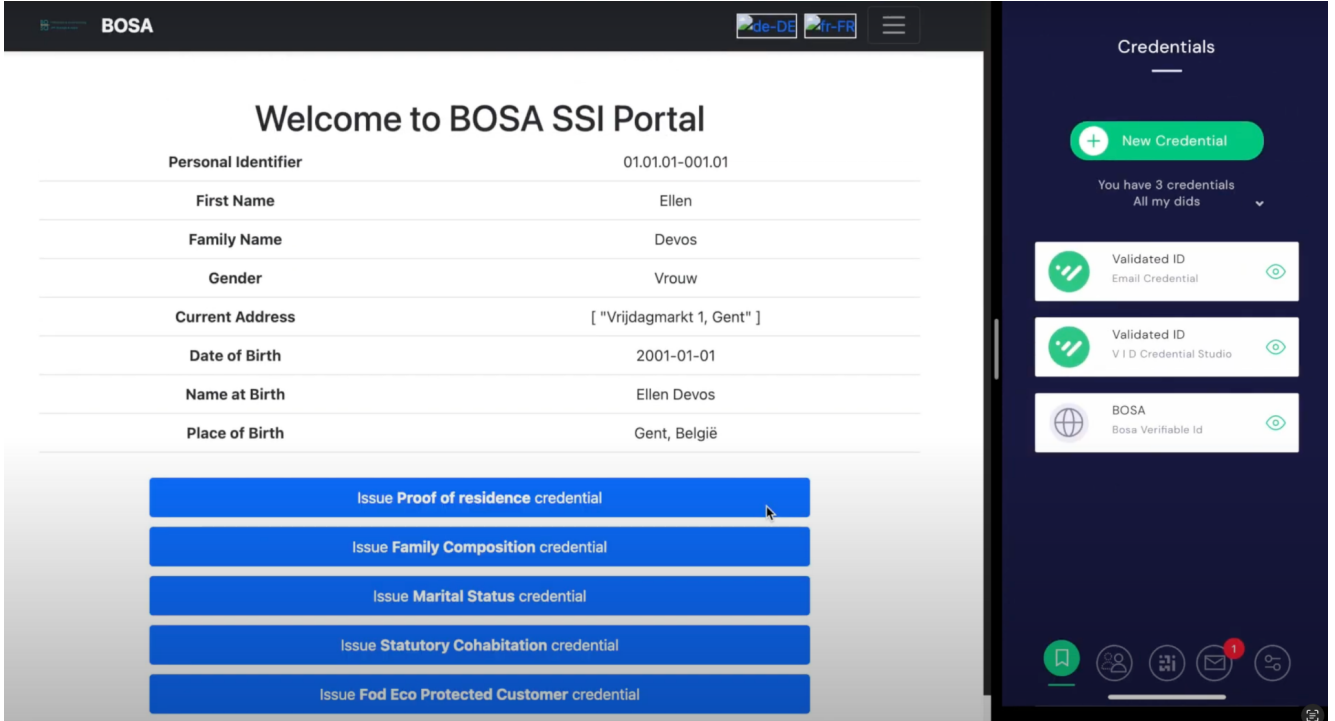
BOSA

de-DE fr-FR

Welcome to BOSA SSI Portal

| | |
|---|---|
| Personal Identifier | 01.01.01-001.01 |
| First Name | Ellen |
| Family Name | Devos |
| Gender | Vrouw |
| Current Address | [ "Vrijdagmarkt 1, Gent" ] |
| Date of Birth | 2001-01-01 |
| Name at Birth | Ellen Devos |
| Place of Birth | Gent, België |

Issue **Proof of residence** credential

Issue **Family Composition** credential

Issue **Marital Status** credential

Issue **Statutory Cohabitation** credential

Issue **Fod Eco Protected Customer** credential

Credentials

New Credential

You have 3 credentials
All my dids

Validated ID
Email Credential

Validated ID
V I D Credential Studio

BOSA
Bosa Verifiable Id

1